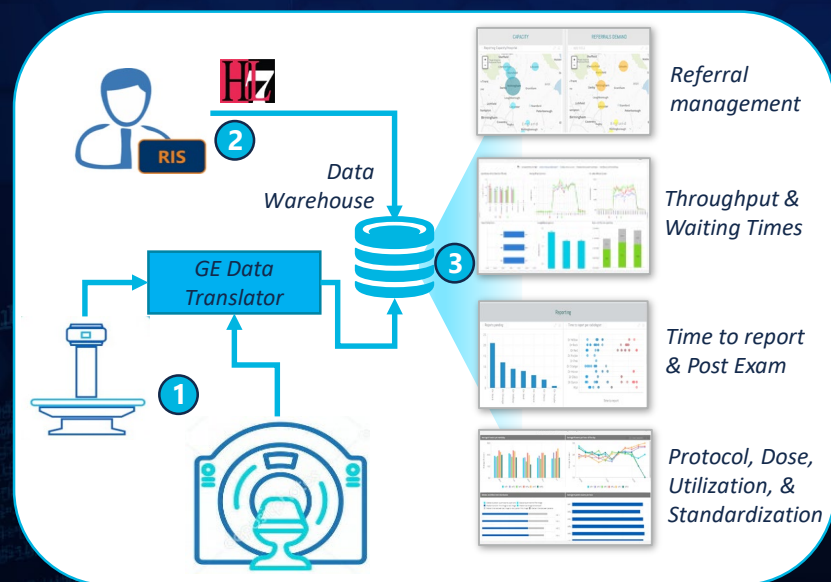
HL7

RIS

2

Data Warehouse

GE Data Translator

3

1

CAPACITY

REFERRALS DEMAND

Referral management

Throughput & Waiting Times

Reporting

Time to report & Post Exam

Protocol, Dose, Utilization, & Standardization